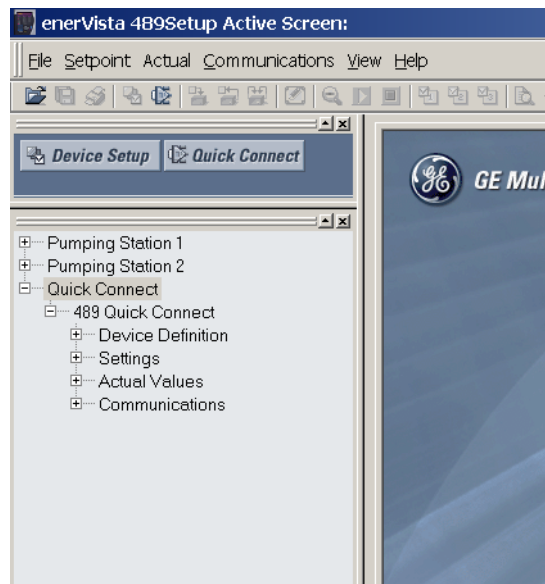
enerVista 489Setup Active Screen:

File Setpoint Actual Communications View Help

Device Setup Quick Connect

GE Mul

Pumping Station 1
Pumping Station 2
Quick Connect
489 Quick Connect
Device Definition
Settings
Actual Values
Communications